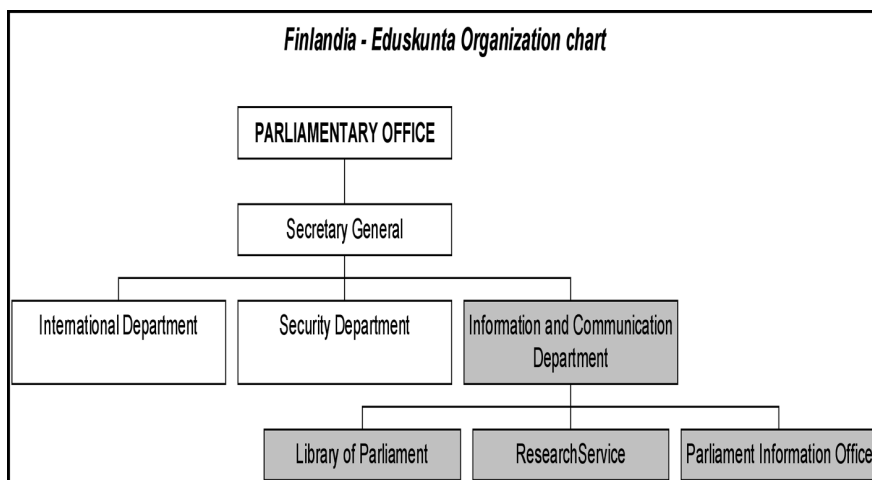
Finlandia - Eduskunta Organization chart

PARLIAMENTARY OFFICE

Secretary General

International Department

Security Department

Information and Communication Department

Library of Parliament

ResearchService

Parliament Information Office